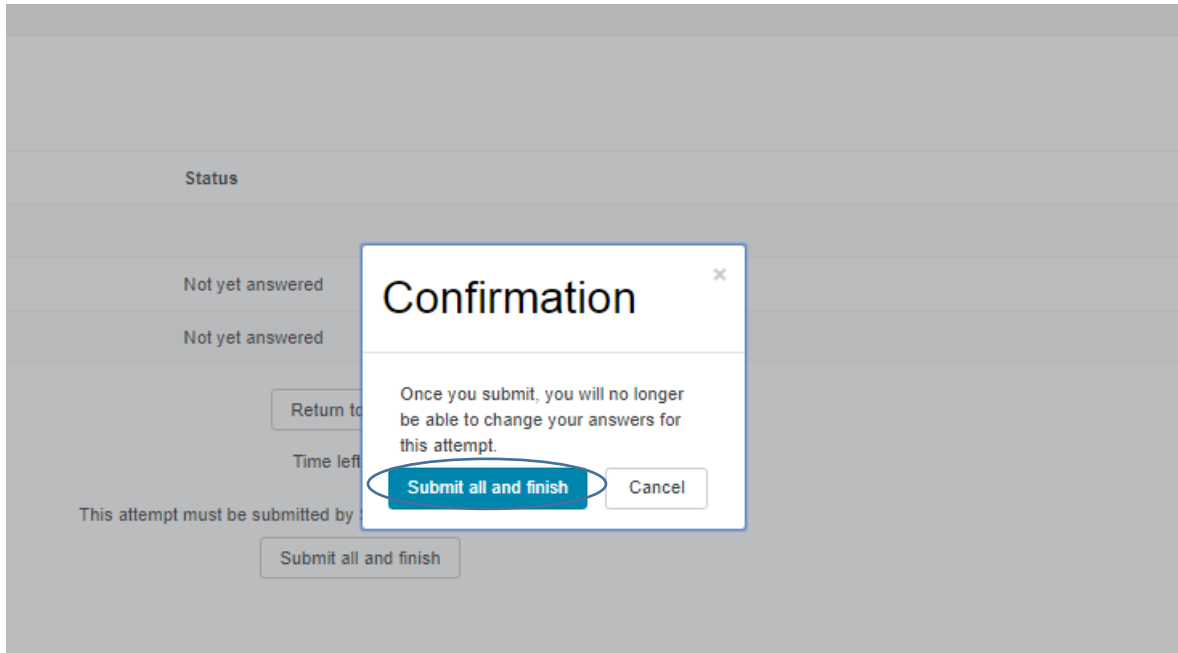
Status

Not yet answered

Not yet answered

Return to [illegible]

Time left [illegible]

This attempt must be submitted by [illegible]

Submit all and finish

Confirmation

×

Once you submit, you will no longer be able to change your answers for this attempt.

Submit all and finish

Cancel